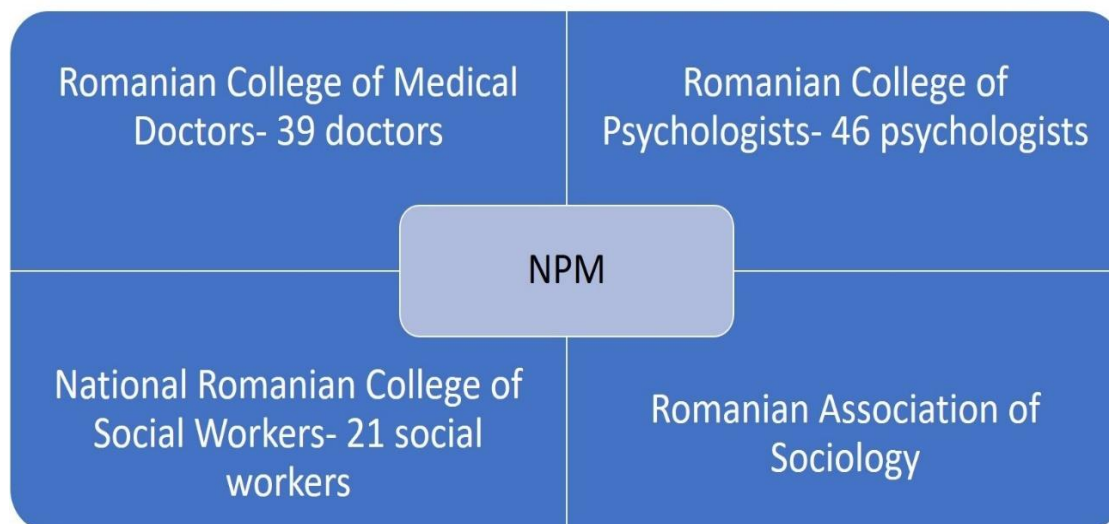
Romanian College of Medical Doctors- 39 doctors

Romanian College of Psychologists- 46 psychologists

NPM

National Romanian College of Social Workers- 21 social workers

Romanian Association of Sociology